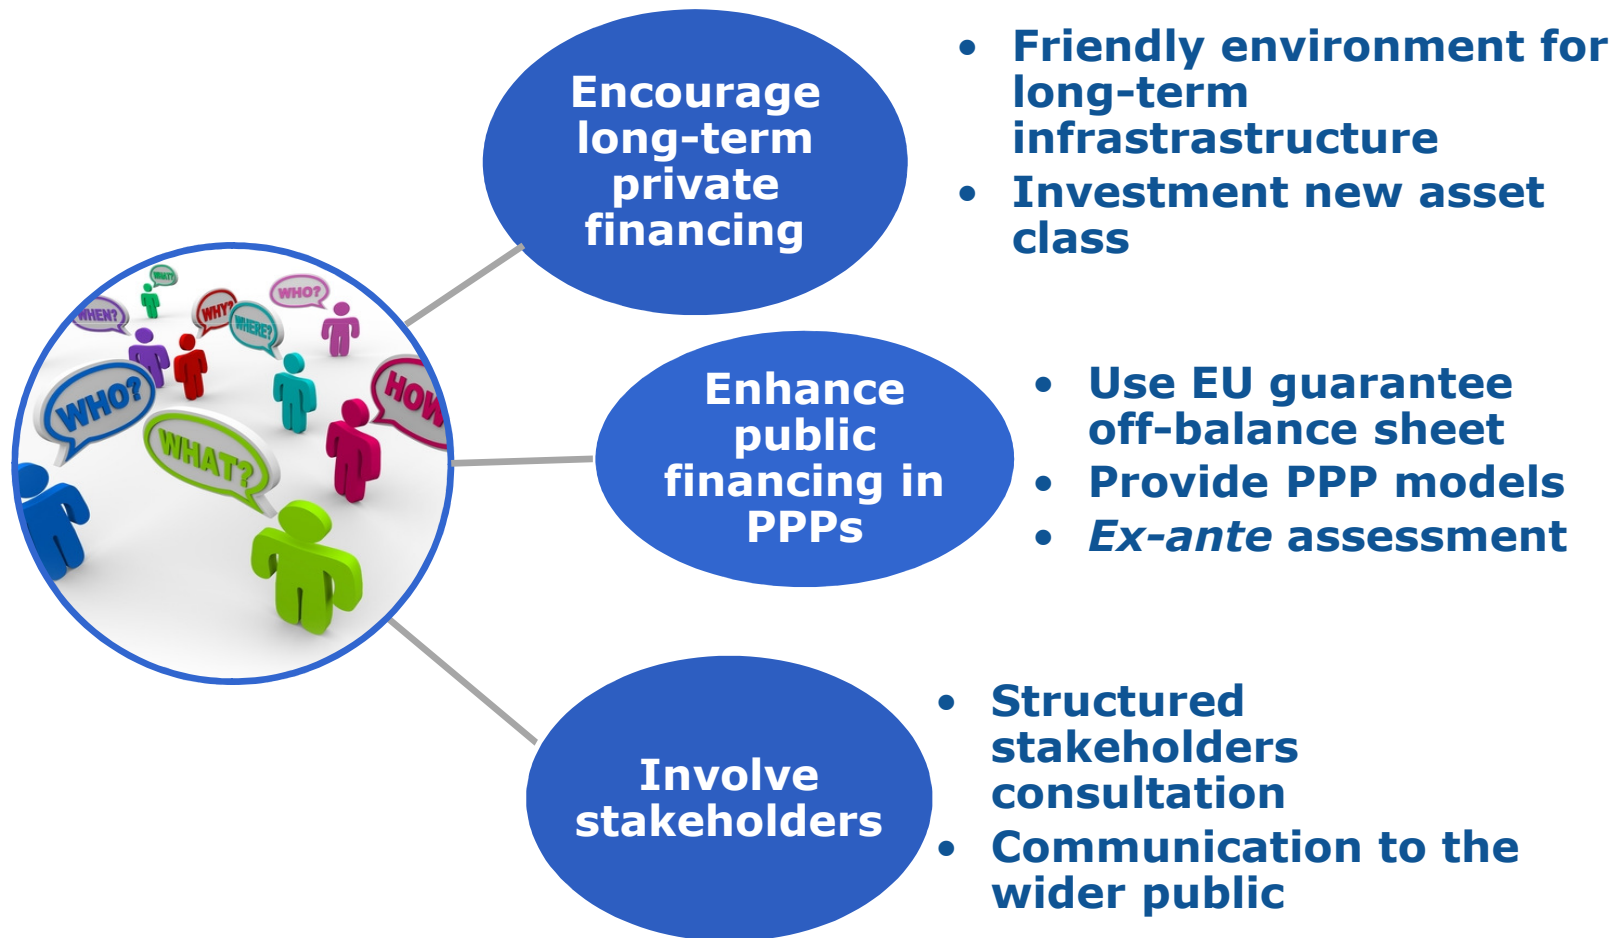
WHAT?
WHO?
WHEN?
WHY?
WHERE?
WHO?
HOW
WHAT?

Encourage long-term private financing

• Friendly environment for long-term infrastrastructure
• Investment new asset class

Enhance public financing in PPPs

• Use EU guarantee off-balance sheet
• Provide PPP models
• *Ex-ante* assessment

Involve stakeholders

• Structured stakeholders consultation
• Communication to the wider public